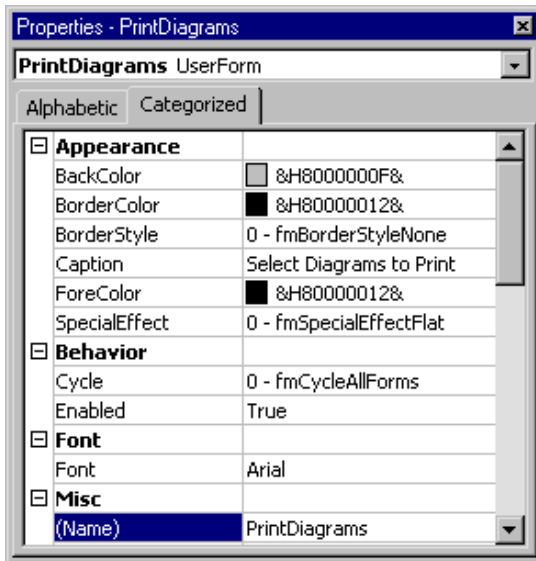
Properties - PrintDiagrams

PrintDiagrams UserForm

Alphabetic | Categorized

| | |
|---|---|
| ⊟ **Appearance** | |
| BackColor | &H8000000F& |
| BorderColor | &H80000012& |
| BorderStyle | 0 - fmBorderStyleNone |
| Caption | Select Diagrams to Print |
| ForeColor | &H80000012& |
| SpecialEffect | 0 - fmSpecialEffectFlat |
| ⊟ **Behavior** | |
| Cycle | 0 - fmCycleAllForms |
| Enabled | True |
| ⊟ **Font** | |
| Font | Arial |
| ⊟ **Misc** | |
| (Name) | PrintDiagrams |